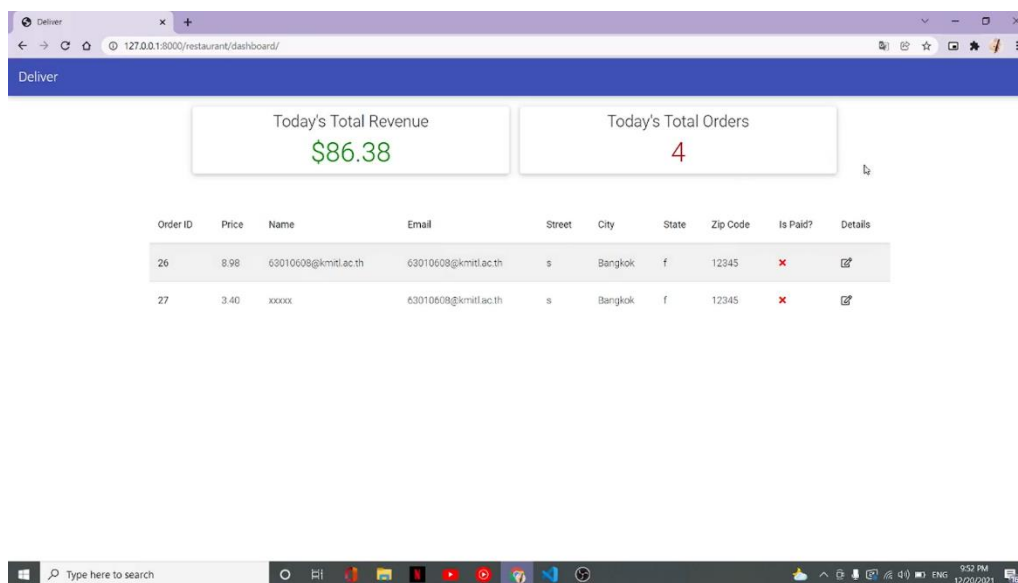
Deliver

127.0.0.1:8000/restaurant/dashboard/

Deliver

Today's Total Revenue
$86.38

Today's Total Orders
4

| Order ID | Price | Name | Email | Street | City | State | Zip Code | Is Paid? | Details |
|---|---|---|---|---|---|---|---|---|---|
| 26 | 8.98 | 63010608@kmitl.ac.th | 63010608@kmitl.ac.th | s | Bangkok | f | 12345 | ✗ | |
| 27 | 3.40 | xxxxx | 63010608@kmitl.ac.th | s | Bangkok | f | 12345 | ✗ | |

Type here to search

ENG 9:52 PM 12/20/2021